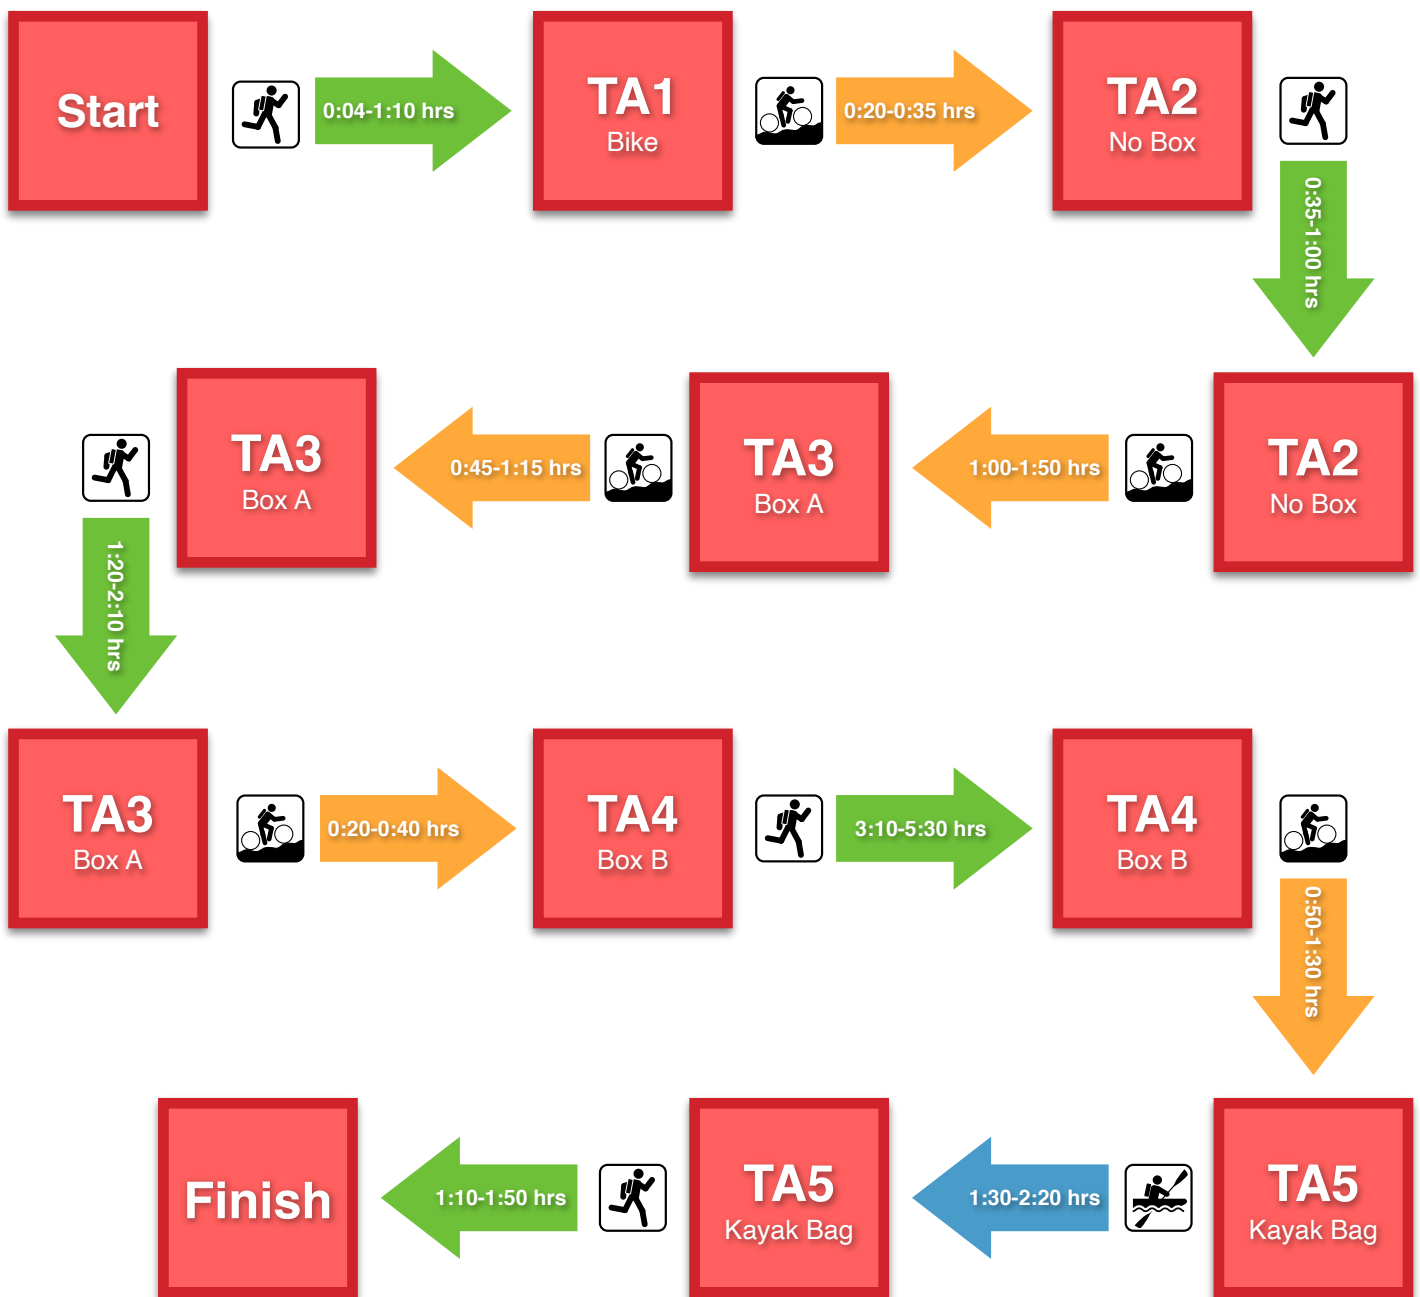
Start

0:04-1:10 hrs

TA1
Bike

0:20-0:35 hrs

TA2
No Box

0:35-1:00 hrs

TA2
No Box

1:00-1:50 hrs

TA3
Box A

0:45-1:15 hrs

TA3
Box A

1:20-2:10 hrs

TA3
Box A

0:20-0:40 hrs

TA4
Box B

3:10-5:30 hrs

TA4
Box B

0:50-1:30 hrs

TA5
Kayak Bag

1:30-2:20 hrs

TA5
Kayak Bag

1:10-1:50 hrs

Finish